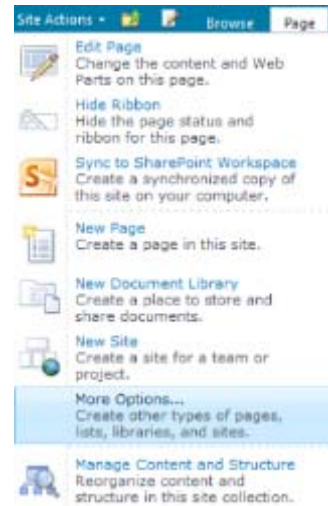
Site Actions ▾ Browse Page

Edit Page
Change the content and Web Parts on this page.

Hide Ribbon
Hide the page status and ribbon for this page.

Sync to SharePoint Workspace
Create a synchronized copy of this site on your computer.

New Page
Create a page in this site.

New Document Library
Create a place to store and share documents.

New Site
Create a site for a team or project.

More Options...
Create other types of pages, lists, libraries, and sites.

Manage Content and Structure
Reorganize content and structure in this site collection.